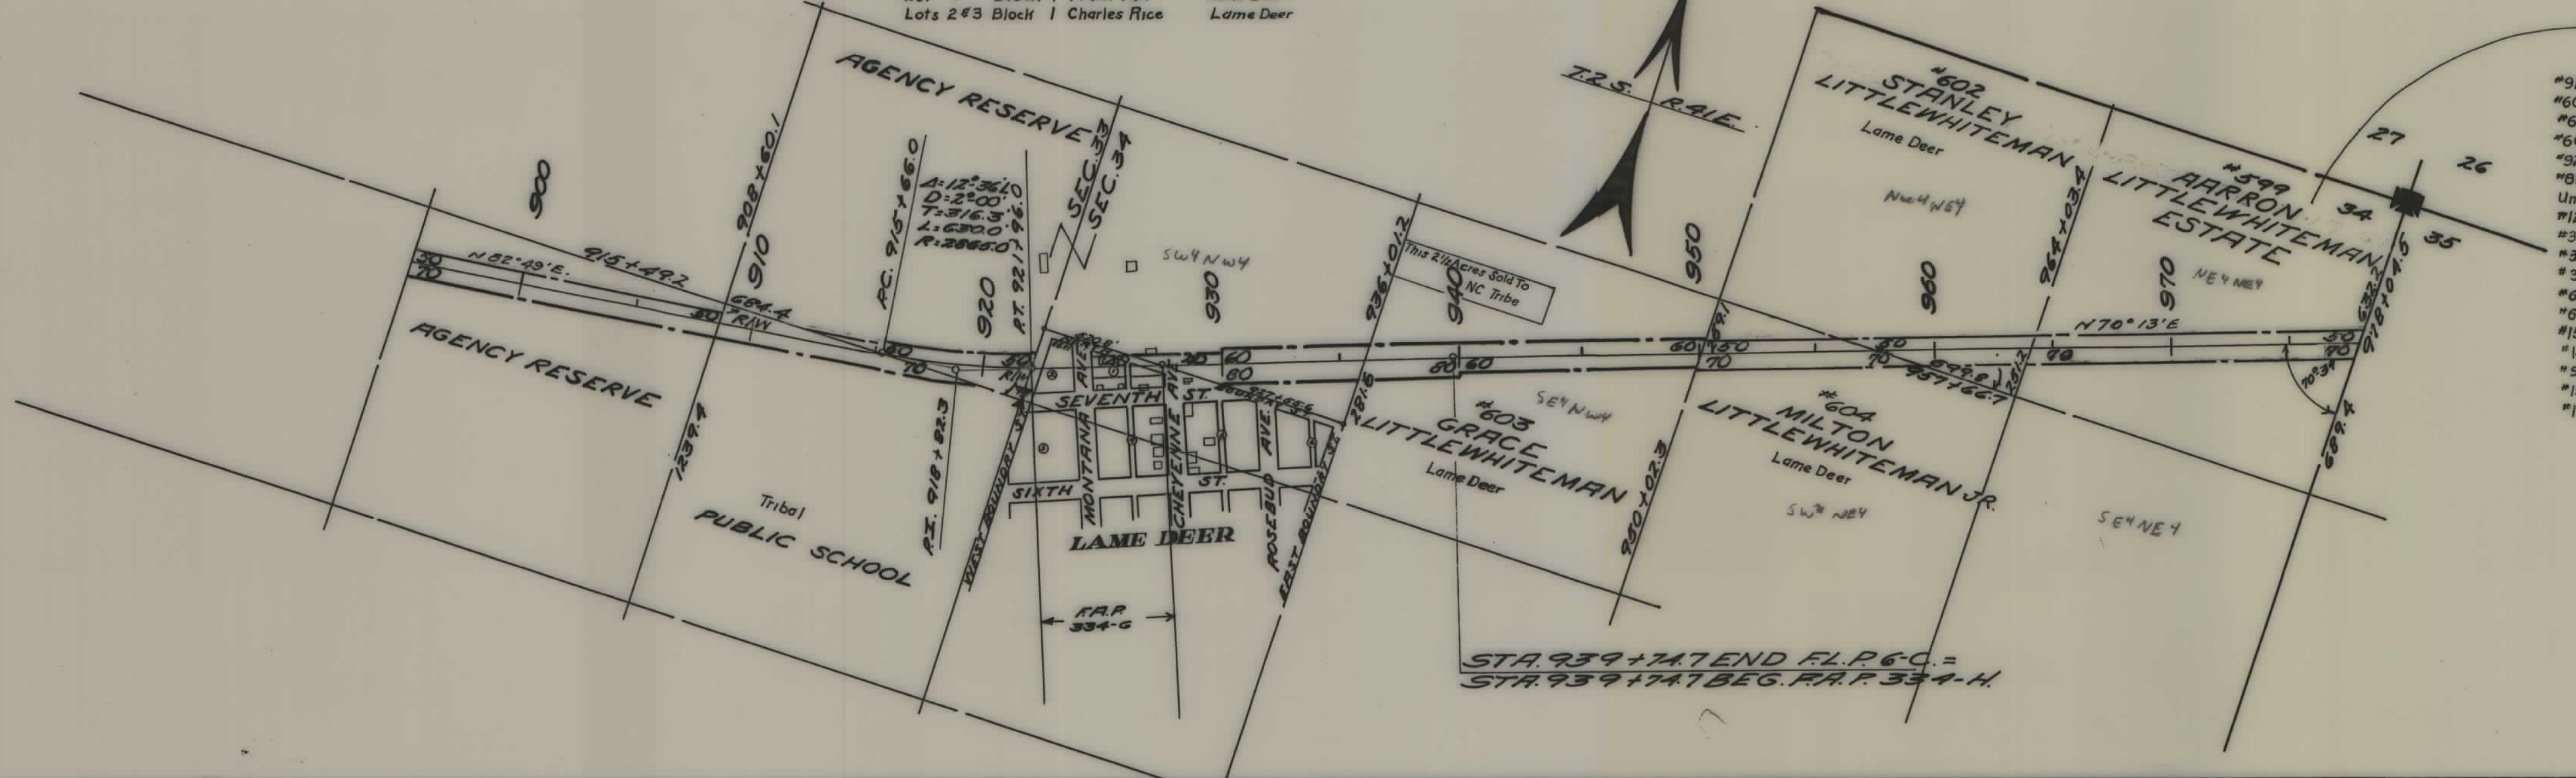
Lots 2 & 3 Block 1 Charles Rice Lame Deer

AGENCY RESERVE

SEC. 33
SEC. 34

900
908+60.1
910
915+49.2
N 82° 49' E.
684.4
30 R/W
30
70

PC. 915+66.0
Δ: 12° 36' L
D: 2° 00'
T: 316.3
L: 630.0
R: 2865.0
P.T. 921+96.0
920

SW¼ NW¼
930
936+01.2
940
This 2½ Acres Sold To NC Tribe

T.2 S. R.41 E.

950
#602 STANLEY LITTLEWHITEMAN
Lame Deer
NW¼ NE¼
960
964+03.4

#599 AARRON LITTLEWHITEMAN ESTATE
NE¼ NE¼
970
27 26
34 35
N 70° 13' E
918+04.5
632.2
30
70
70° 34'
689.4

AGENCY RESERVE
1239.4
Tribal
PUBLIC SCHOOL
P.I. 918+82.3
WEST BOUNDARY ST.
R/W
SEVENTH ST.
MONTANA AVE.
CHEYENNE AVE.
SIXTH ST.
ROSEBUD AVE.
EAST BOUNDARY ST.
LAME DEER
F.A.P. 334-G

25 60
80 60
60 950
70
281.6

#603 GRACE LITTLEWHITEMAN
Lame Deer
SE¼ NW¼
950+02.3

#604 MILTON LITTLEWHITEMAN JR.
Lame Deer
SW¼ NE¼
SE¼ NE¼
30
70
699.8
957+66.7
281.2

STA. 939+71.7 END F.L.P. 6-C. =
STA. 939+71.7 BEG. F.A.P. 334-H.